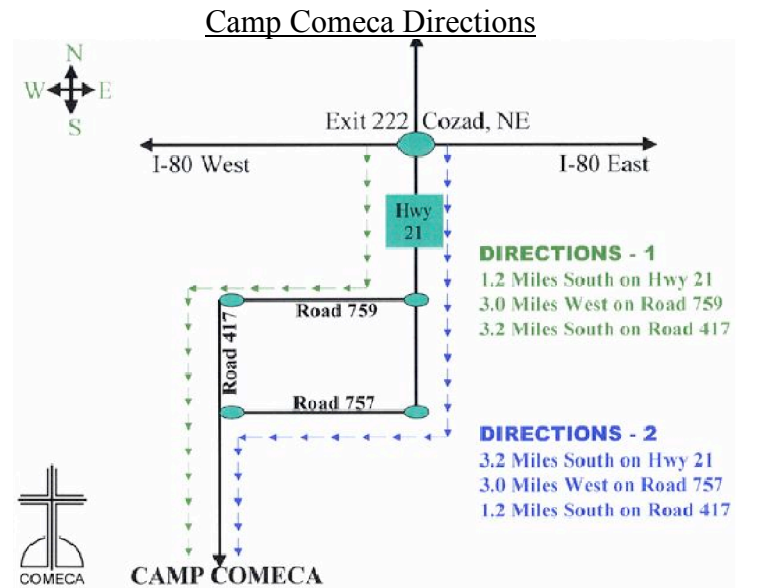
Camp Comeca Directions

N
W E
S

Exit 222 Cozad, NE

I-80 West

I-80 East

Hwy 21

DIRECTIONS - 1
1.2 Miles South on Hwy 21
3.0 Miles West on Road 759
3.2 Miles South on Road 417

Road 759

Road 417

Road 757

DIRECTIONS - 2
3.2 Miles South on Hwy 21
3.0 Miles West on Road 757
1.2 Miles South on Road 417

COMECA

CAMP COMECA